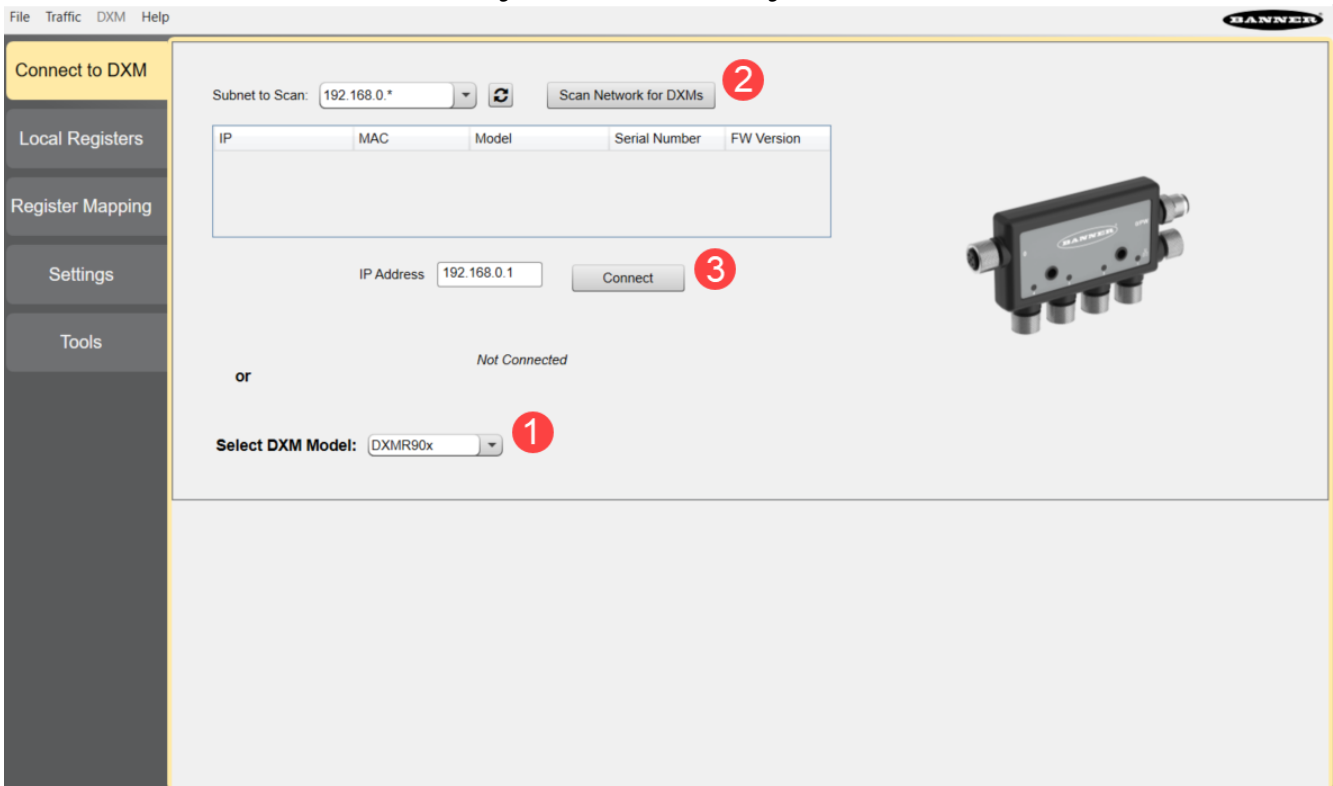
File Traffic DXM Help

BANNER

Connect to DXM

Local Registers

Register Mapping

Settings

Tools

Subnet to Scan: 192.168.0.*

Scan Network for DXMs

2

| IP | MAC | Model | Serial Number | FW Version |
|---|---|---|---|---|

IP Address 192.168.0.1

Connect

3

Not Connected

or

Select DXM Model: DXMR90x

1

BANNER